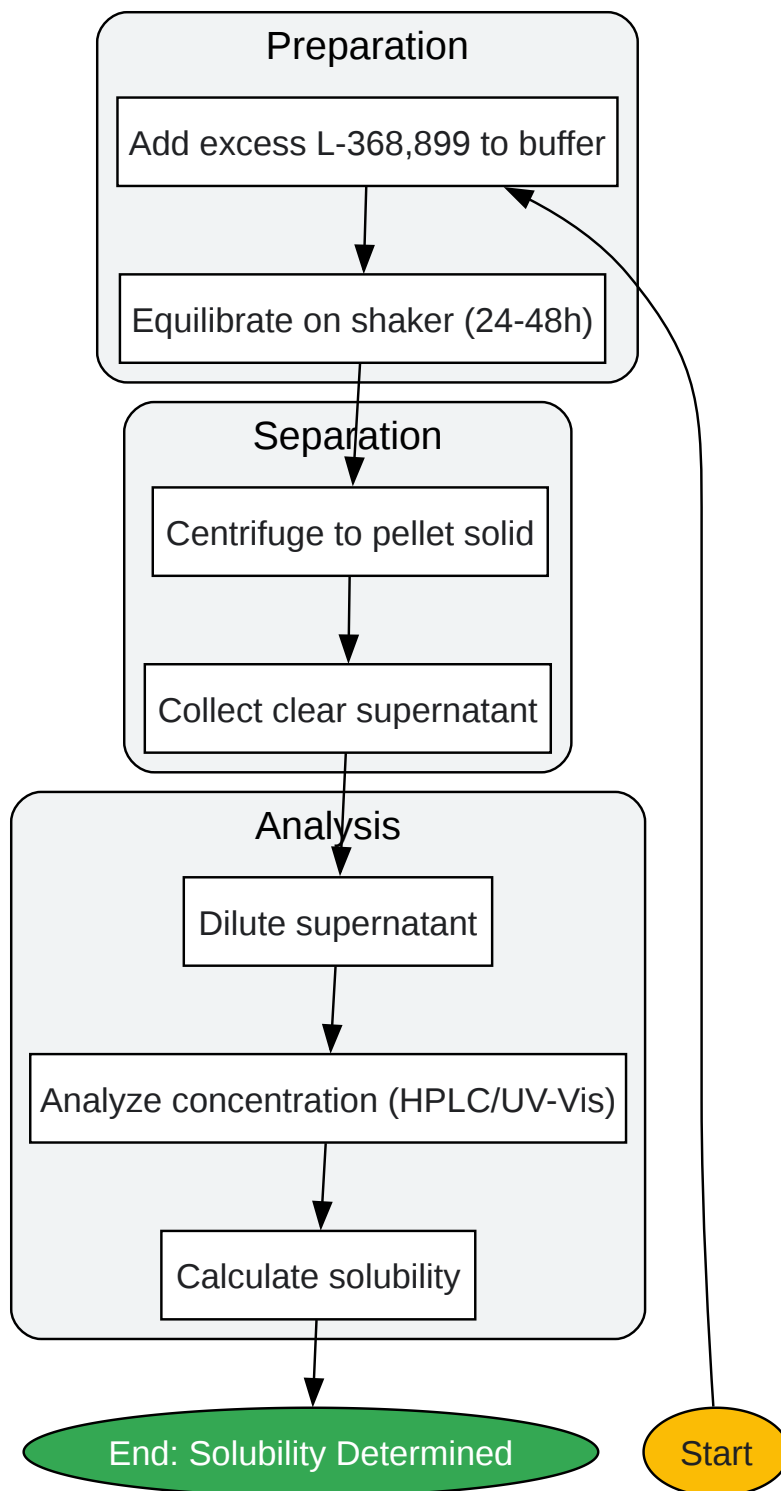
Preparation

Add excess L-368,899 to buffer

Equilibrate on shaker (24-48h)

Separation

Centrifuge to pellet solid

Collect clear supernatant

Analysis

Dilute supernatant

Analyze concentration (HPLC/UV-Vis)

Calculate solubility

End: Solubility Determined

Start